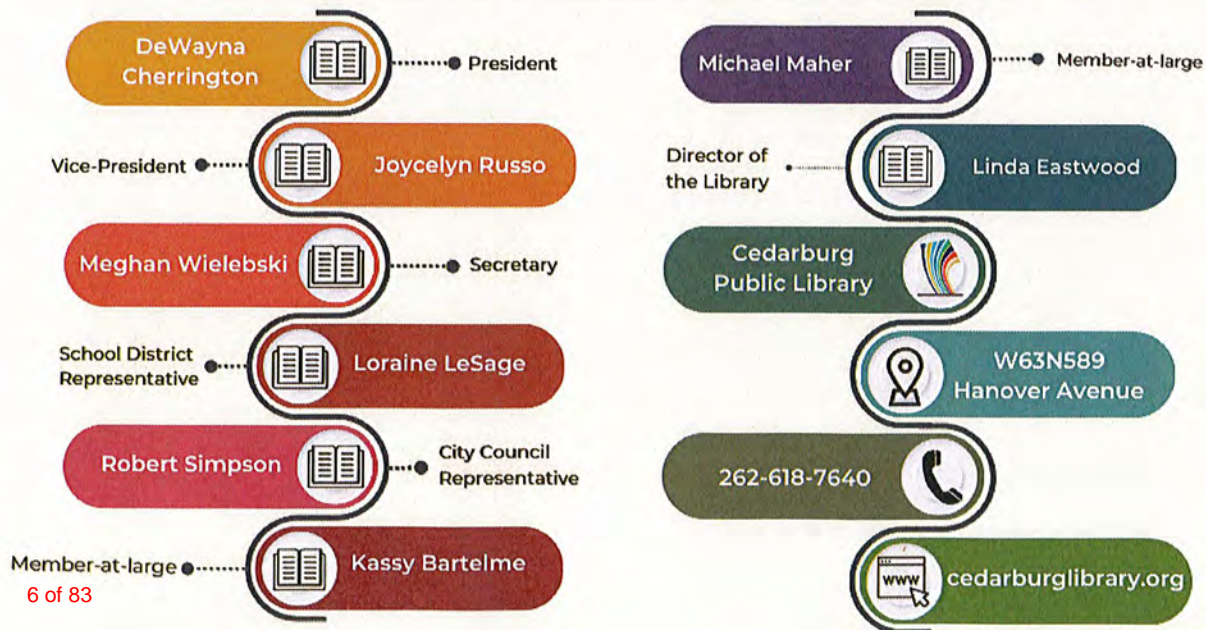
DeWayna Cherrington
President

Vice-President
Joycelyn Russo

Meghan Wielebski
Secretary

School District Representative
Loraine LeSage

Robert Simpson
City Council Representative

Member-at-large
Kassy Bartelme

Michael Maher
Member-at-large

Director of the Library
Linda Eastwood

Cedarburg Public Library

W63N589 Hanover Avenue

262-618-7640

www
cedarburglibrary.org

6 of 83